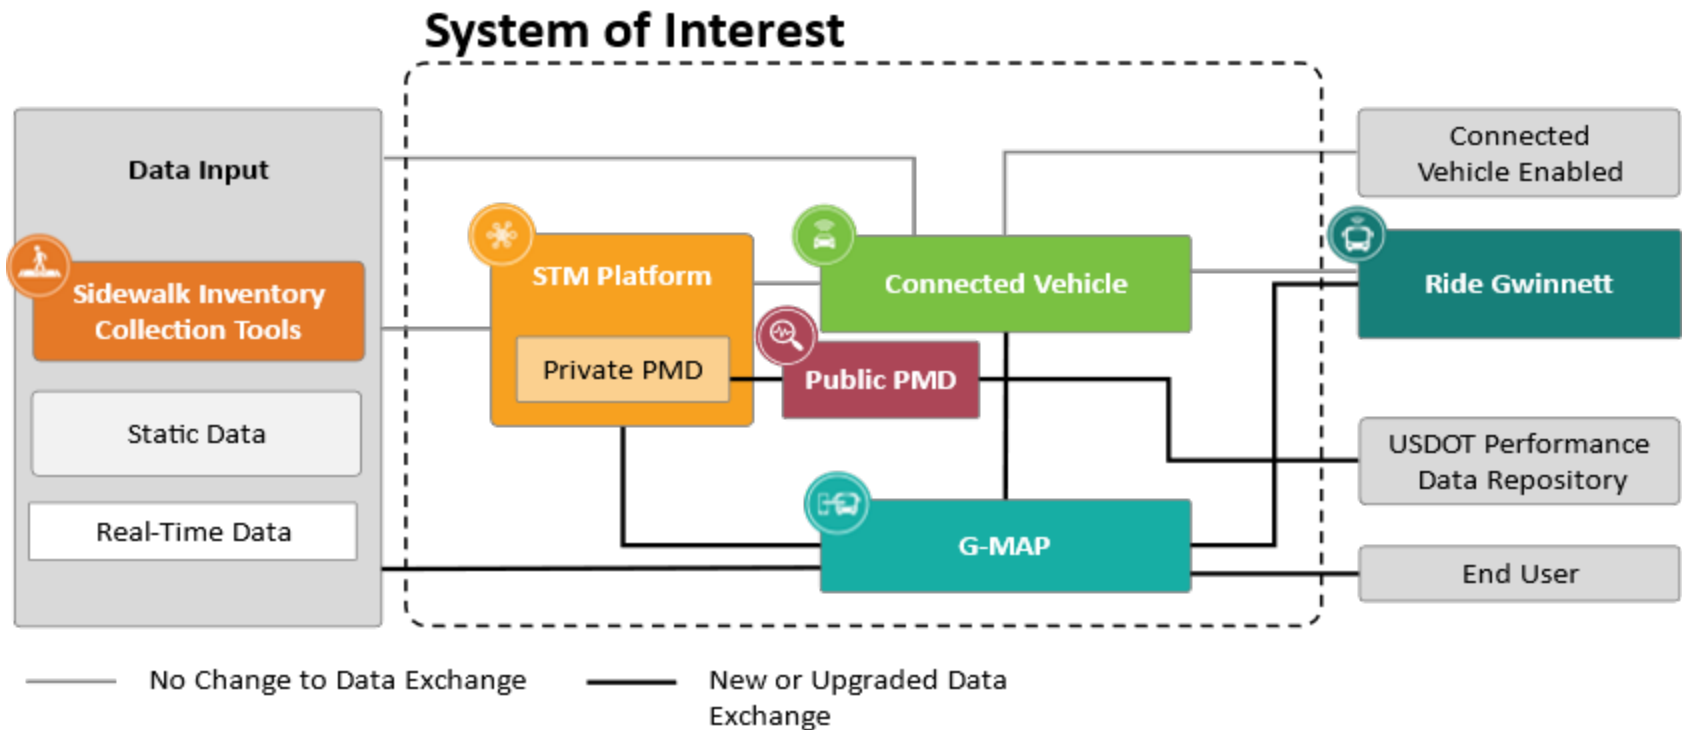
System of Interest

Data Input

Sidewalk Inventory Collection Tools

Static Data

Real-Time Data

STM Platform

Private PMD

Connected Vehicle

Public PMD

G-MAP

Connected Vehicle Enabled

Ride Gwinnett

USDOT Performance Data Repository

End User

No Change to Data Exchange

New or Upgraded Data Exchange